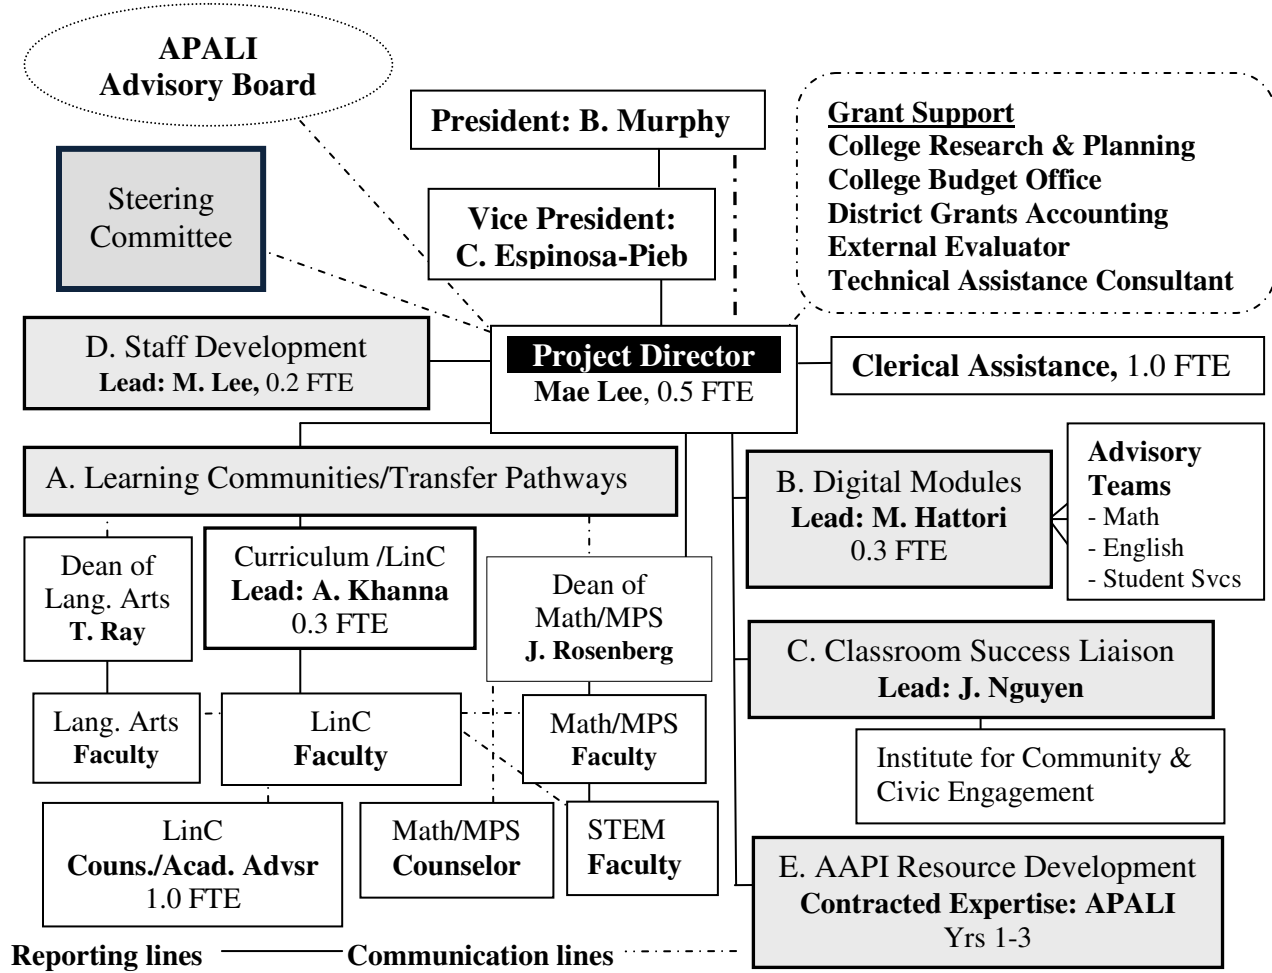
APALI
Advisory Board

President: B. Murphy

Grant Support
College Research & Planning
College Budget Office
District Grants Accounting
External Evaluator
Technical Assistance Consultant

Steering Committee

Vice President:
C. Espinosa-Pieb

D. Staff Development
Lead: M. Lee, 0.2 FTE

Project Director
Mae Lee, 0.5 FTE

Clerical Assistance, 1.0 FTE

A. Learning Communities/Transfer Pathways

B. Digital Modules
Lead: M. Hattori
0.3 FTE

Advisory Teams
- Math
- English
- Student Svcs

Dean of Lang. Arts
T. Ray

Curriculum /LinC
Lead: A. Khanna
0.3 FTE

Dean of Math/MPS
J. Rosenberg

C. Classroom Success Liaison
Lead: J. Nguyen

Lang. Arts
Faculty

LinC
Faculty

Math/MPS
Faculty

Institute for Community & Civic Engagement

LinC
Couns./Acad. Advsr
1.0 FTE

Math/MPS
Counselor

STEM
Faculty

E. AAPI Resource Development
Contracted Expertise: APALI
Yrs 1-3

Reporting lines Communication lines